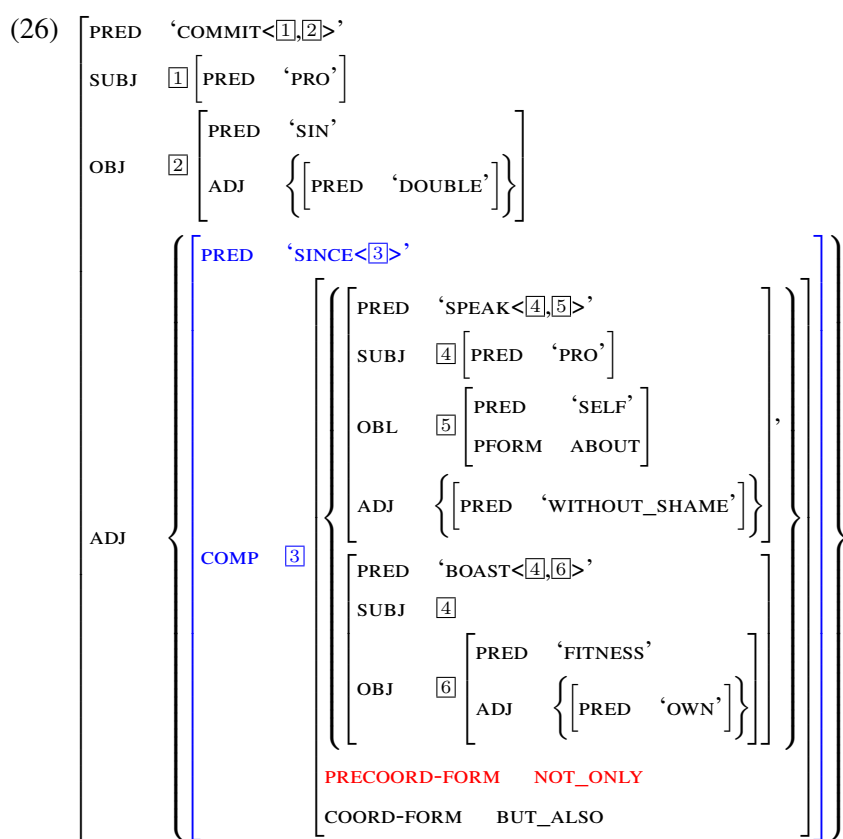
(26)

| | | | | | |
|---|---|---|---|---|---|
| PRED | 'COMMIT<1,2>' | | | | |
| SUBJ | 1 | PRED 'PRO' | | | |
| OBJ | 2 | PRED 'SIN' | | | |
| | | ADJ | PRED 'DOUBLE' | | |
| ADJ | PRED | 'SINCE<3>' | | | |
| | COMP | 3 | PRED | 'SPEAK<4,5>' | |
| | | | SUBJ | 4 | PRED 'PRO' |
| | | | OBL | 5 | PRED 'SELF' |
| | | | | | PFORM ABOUT |
| | | | ADJ | PRED 'WITHOUT_SHAME' | , |
| | | | PRED | 'BOAST<4,6>' | |
| | | | SUBJ | 4 | |
| | | | OBJ | 6 | PRED 'FITNESS' |
| | | | | | ADJ PRED 'OWN' |
| | | | PRECOORD-FORM | NOT_ONLY | |
| | | | COORD-FORM | BUT_ALSO | |